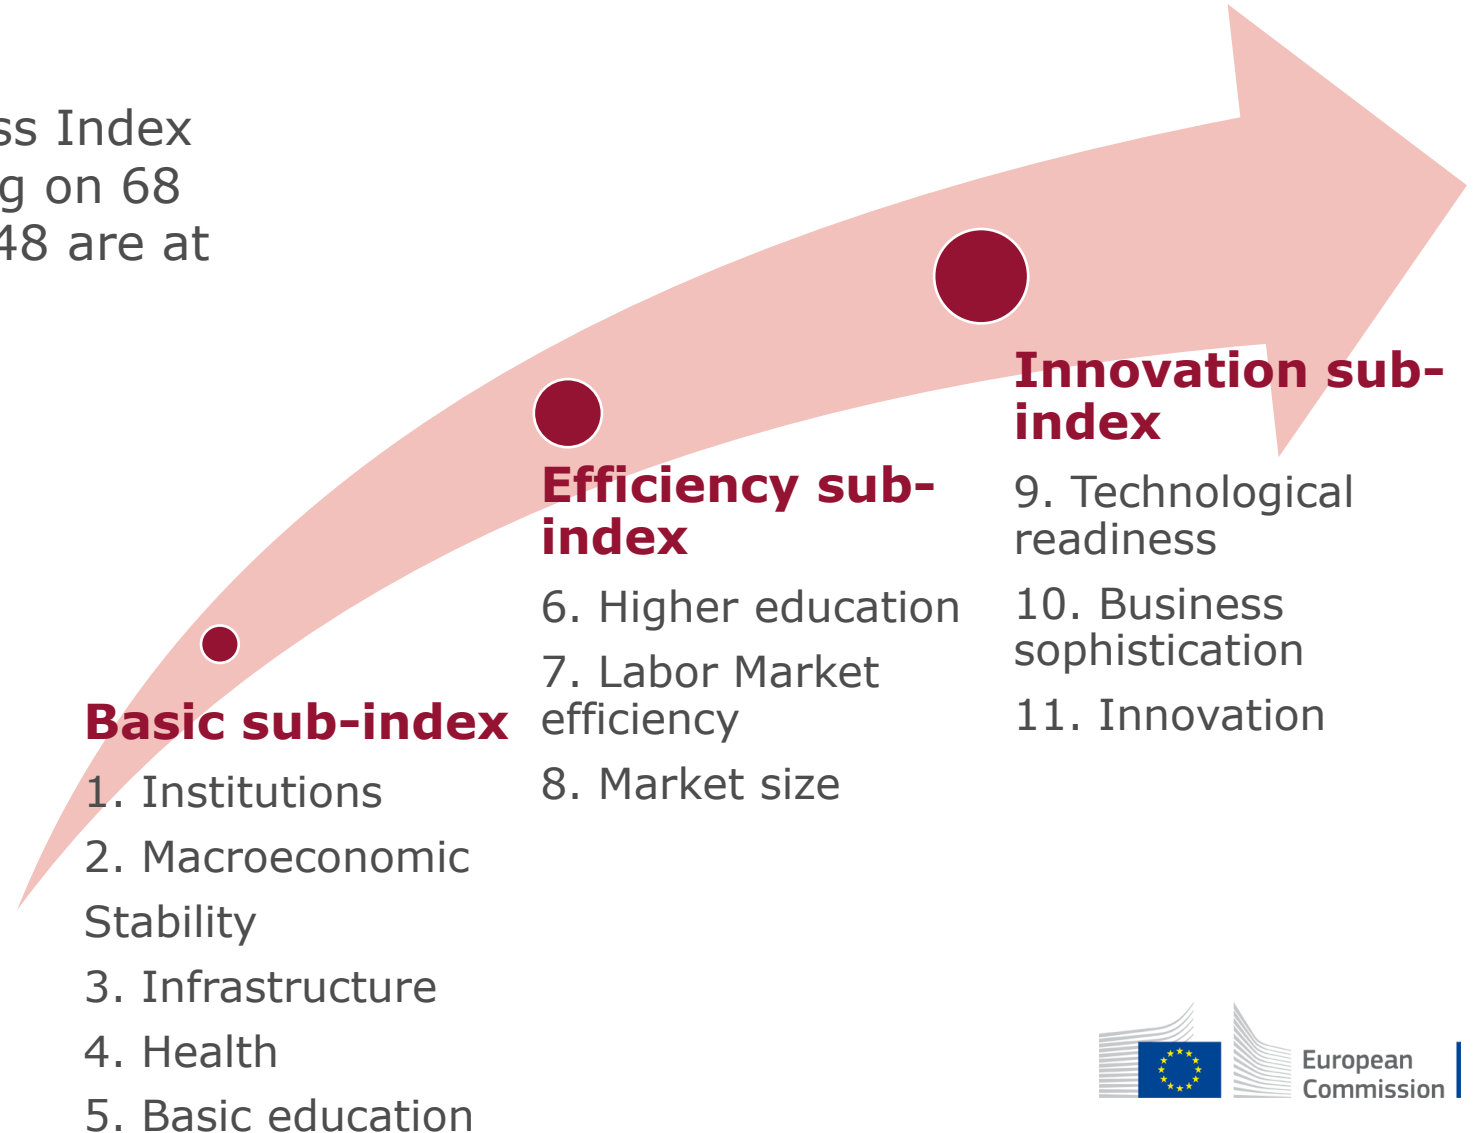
ss Index
g on 68
48 are at

Innovation sub-index

9. Technological readiness

10. Business sophistication

11. Innovation

Efficiency sub-index

6. Higher education

7. Labor Market efficiency

8. Market size

Basic sub-index

1. Institutions

2. Macroeconomic Stability

3. Infrastructure

4. Health

5. Basic education

European Commission